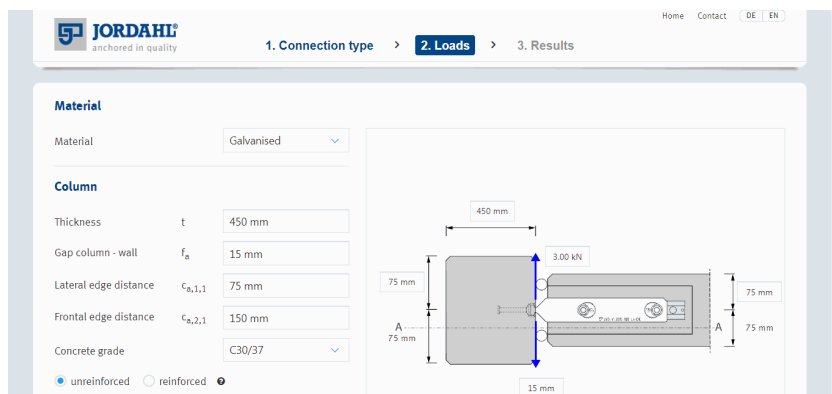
JORDAHL®
anchored in quality

1. Connection type › 2. Loads › 3. Results

Home Contact DE EN

Material

Material Galvanised

Column

Thickness $t$ 450 mm

Gap column - wall $f_a$ 15 mm

Lateral edge distance $c_{a,1,1}$ 75 mm

Frontal edge distance $c_{a,2,1}$ 150 mm

Concrete grade C30/37

unreinforced reinforced ?

450 mm

3.00 kN

75 mm

75 mm

A

75 mm

A

75 mm

15 mm

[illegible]